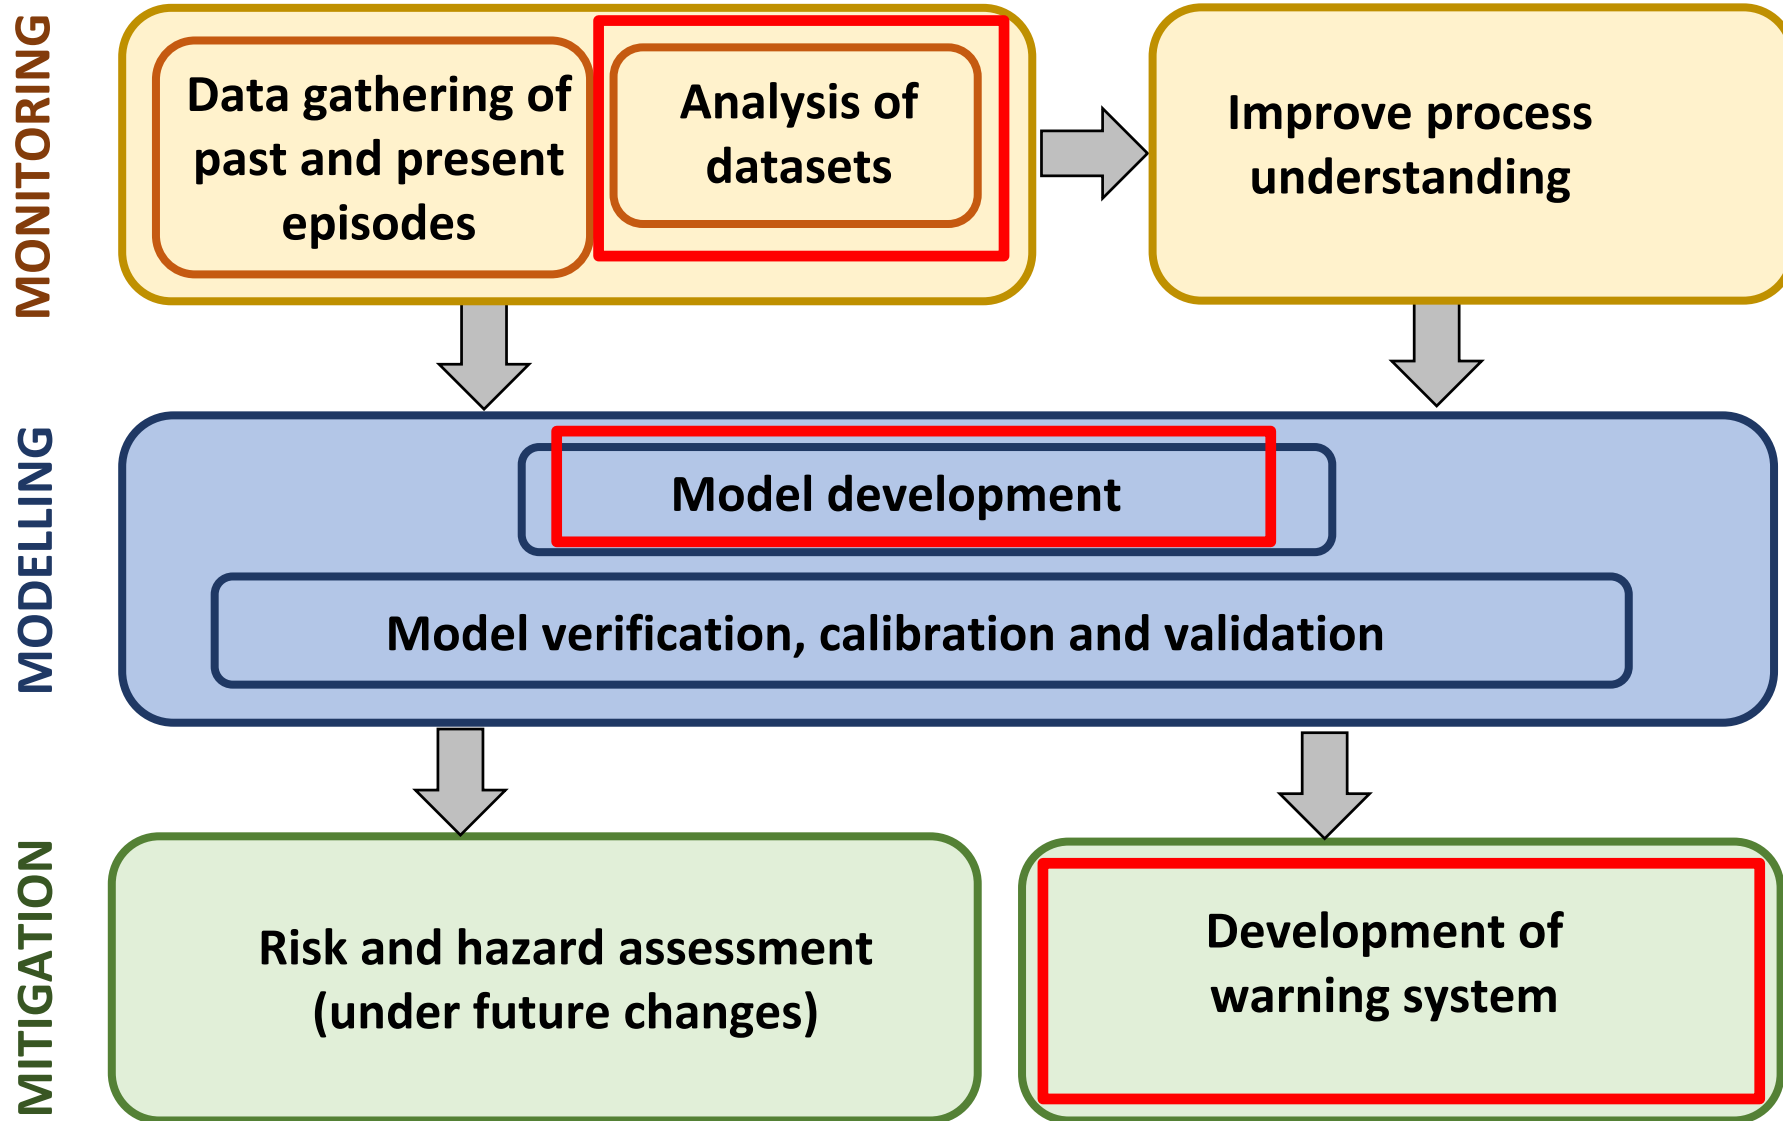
MONITORING

Data gathering of past and present episodes

Analysis of datasets

Improve process understanding

MODELLING

Model development

Model verification, calibration and validation

MITIGATION

Risk and hazard assessment (under future changes)

Development of warning system